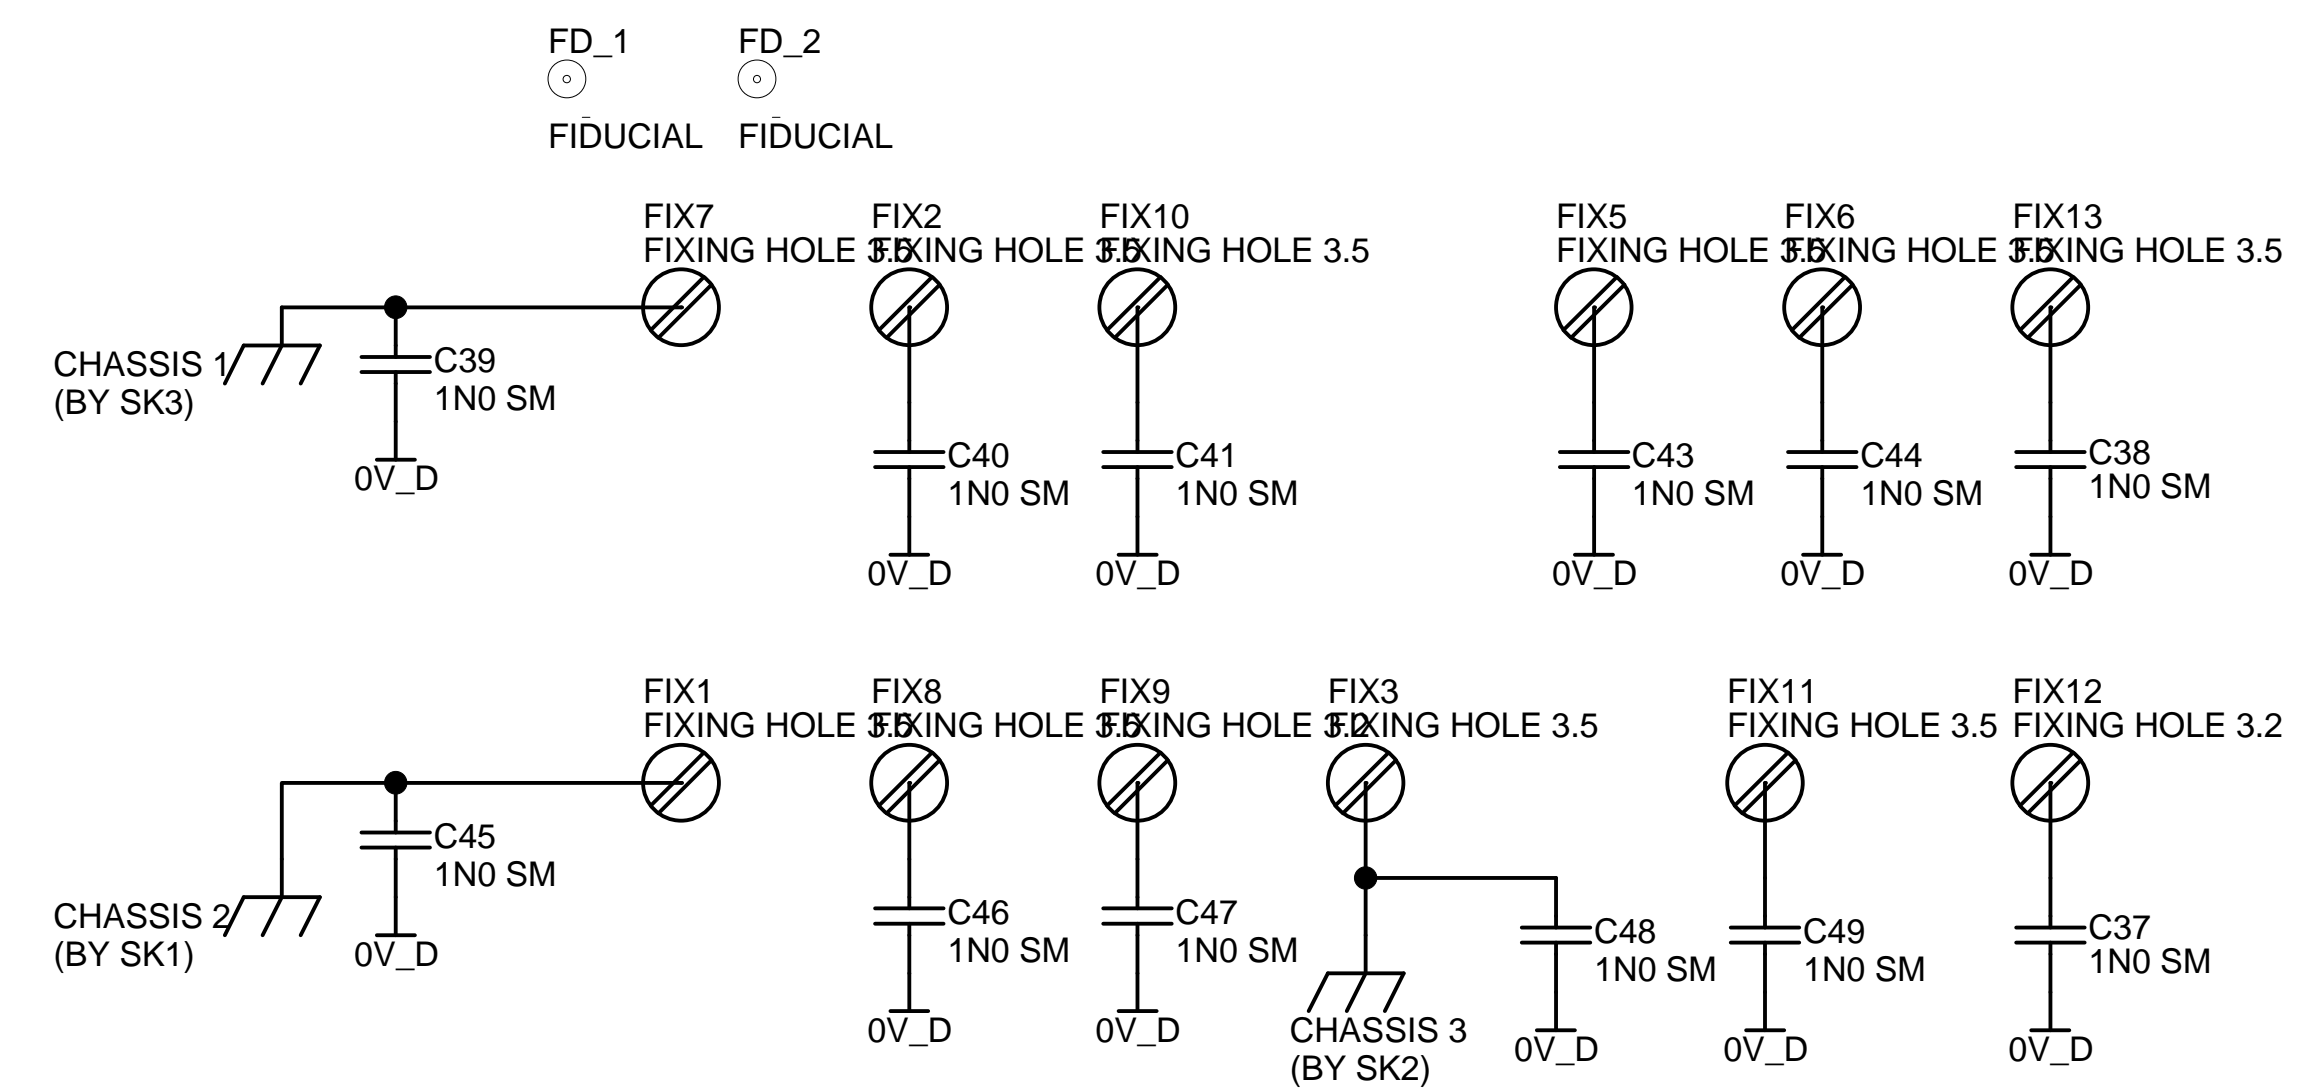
FD_1 FD_2

FIDUCIAL FIDUCIAL

FIX7
FIXING HOLE 3.5

FIX2
FIXING HOLE 3.5

FIX10
FIXING HOLE 3.5

FIX5
FIXING HOLE 3.5

FIX6
FIXING HOLE 3.5

FIX13
FIXING HOLE 3.5

CHASSIS 1
(BY SK3)

C39
1N0 SM

0V_D

C40
1N0 SM

C41
1N0 SM

C43
1N0 SM

C44
1N0 SM

C38
1N0 SM

0V_D 0V_D 0V_D 0V_D 0V_D

FIX1
FIXING HOLE 3.5

FIX8
FIXING HOLE 3.5

FIX9
FIXING HOLE 3.2

FIX3
FIXING HOLE 3.5

FIX11
FIXING HOLE 3.5

FIX12
FIXING HOLE 3.2

C45
1N0 SM

CHASSIS 2
(BY SK1)

0V_D

C46
1N0 SM

C47
1N0 SM

C48
1N0 SM

C49
1N0 SM

C37
1N0 SM

0V_D 0V_D

CHASSIS 3
(BY SK2)

0V_D 0V_D 0V_D